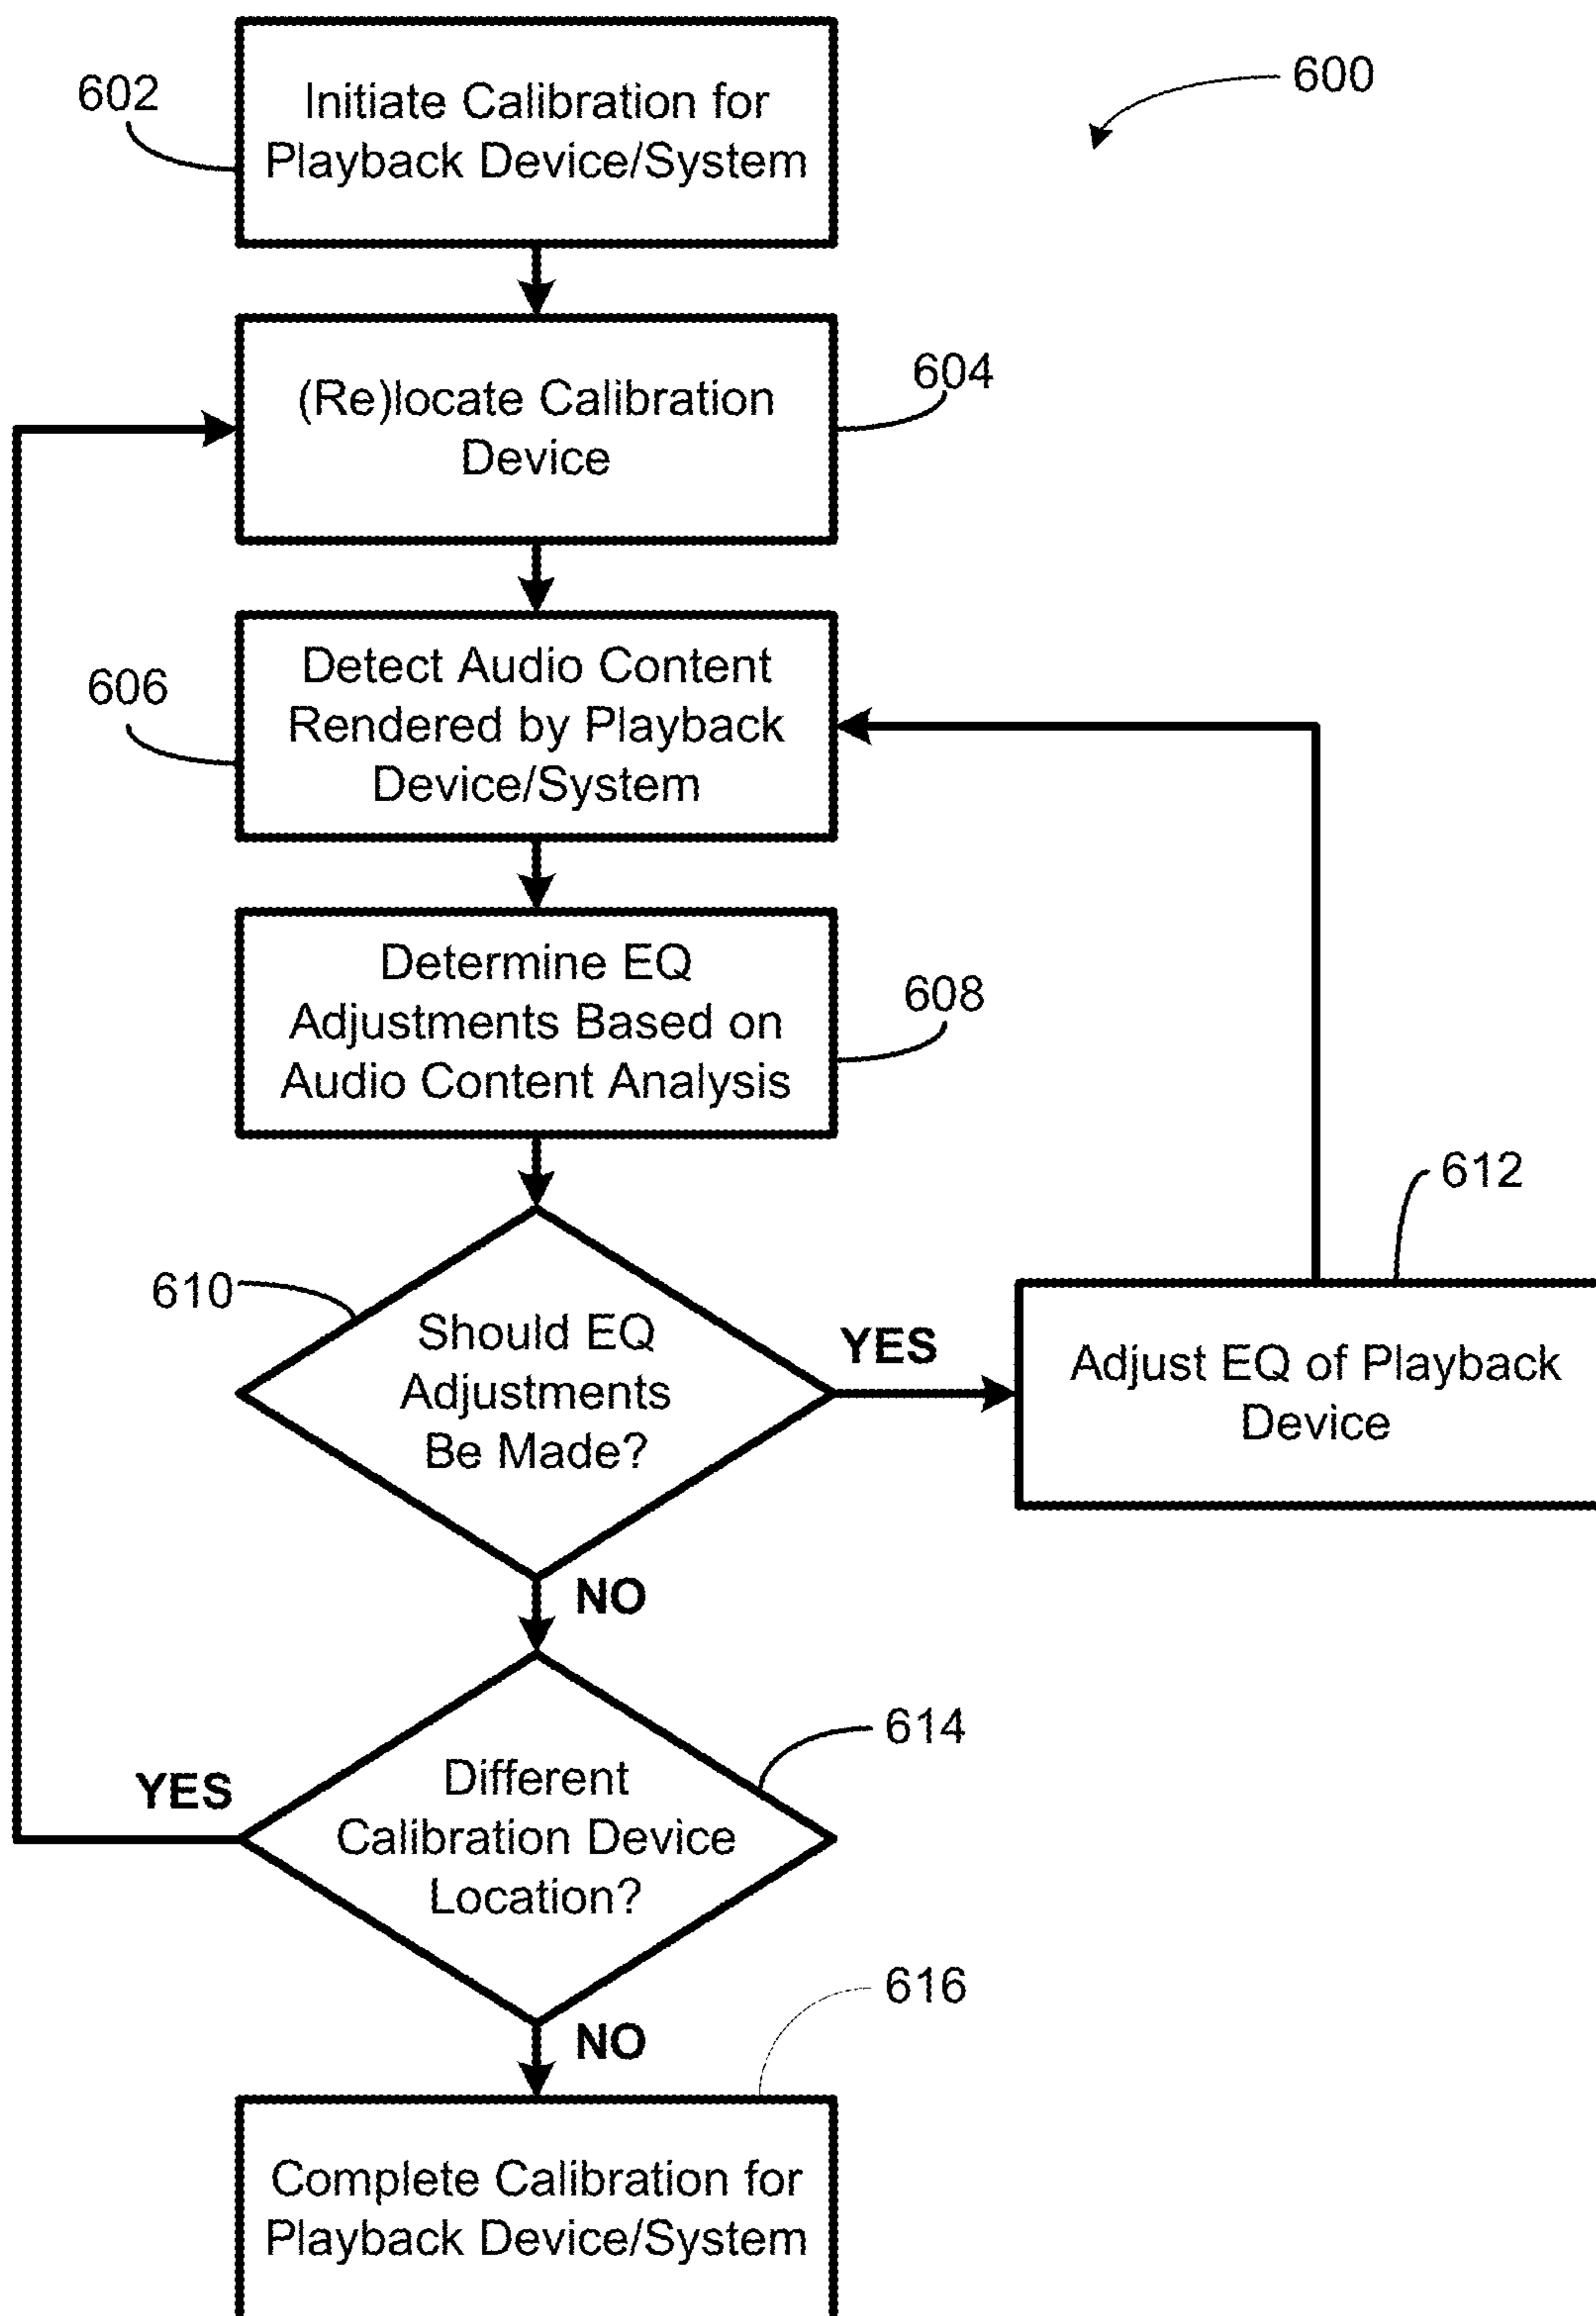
600

602

Initiate Calibration for Playback Device/System

(Re)locate Calibration Device

604

606

Detect Audio Content Rendered by Playback Device/System

Determine EQ Adjustments Based on Audio Content Analysis

608

612

610

Should EQ Adjustments Be Made?

YES

Adjust EQ of Playback Device

NO

614

YES

Different Calibration Device Location?

616

NO

Complete Calibration for Playback Device/System